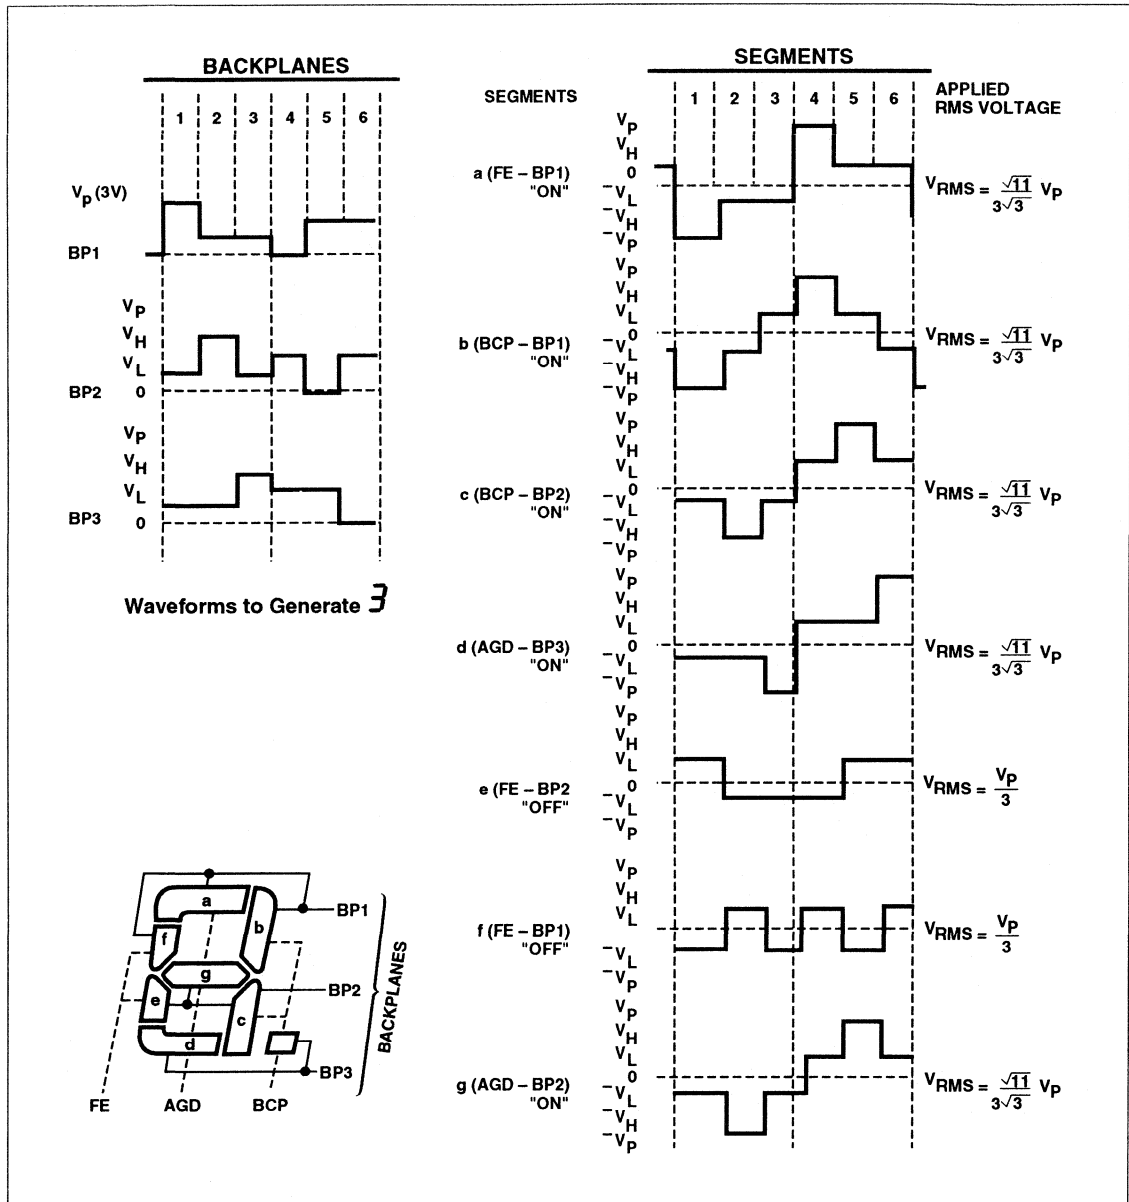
BACKPLANES

1 2 3 4 5 6

$V_P$ (3V)

BP1

$V_P$
$V_H$
$V_L$
BP2 0

$V_P$
$V_H$
$V_L$
BP3 0

Waveforms to Generate 3

a
b
f
g
e
c
d

BP1
BP2
BP3
BACKPLANES

FE AGD BCP

SEGMENTS

SEGMENTS

1 2 3 4 5 6

APPLIED RMS VOLTAGE

a (FE – BP1) "ON"
$V_P$ $V_H$ 0 $-V_L$ $-V_H$ $-V_P$
$V_{RMS} = \frac{\sqrt{11}}{3\sqrt{3}} V_P$

b (BCP – BP1) "ON"
$V_P$ $V_H$ $V_L$ 0 $-V_L$ $-V_H$ $-V_P$
$V_{RMS} = \frac{\sqrt{11}}{3\sqrt{3}} V_P$

c (BCP – BP2) "ON"
$V_P$ $V_H$ $V_L$ 0 $-V_L$ $-V_H$ $-V_P$
$V_{RMS} = \frac{\sqrt{11}}{3\sqrt{3}} V_P$

d (AGD – BP3) "ON"
$V_P$ $V_H$ $V_L$ 0 $-V_L$ $-V_P$
$V_{RMS} = \frac{\sqrt{11}}{3\sqrt{3}} V_P$

e (FE – BP2 "OFF"
$V_P$ $V_H$ $V_L$ 0 $-V_L$ $-V_P$
$V_{RMS} = \frac{V_P}{3}$

f (FE – BP1) "OFF"
$V_P$ $V_H$ $V_L$ $-V_L$ $-V_P$
$V_{RMS} = \frac{V_P}{3}$

g (AGD – BP2) "ON"
$V_P$ $V_H$ $V_L$ 0 $-V_L$ $-V_H$ $-V_P$
$V_{RMS} = \frac{\sqrt{11}}{3\sqrt{3}} V_P$